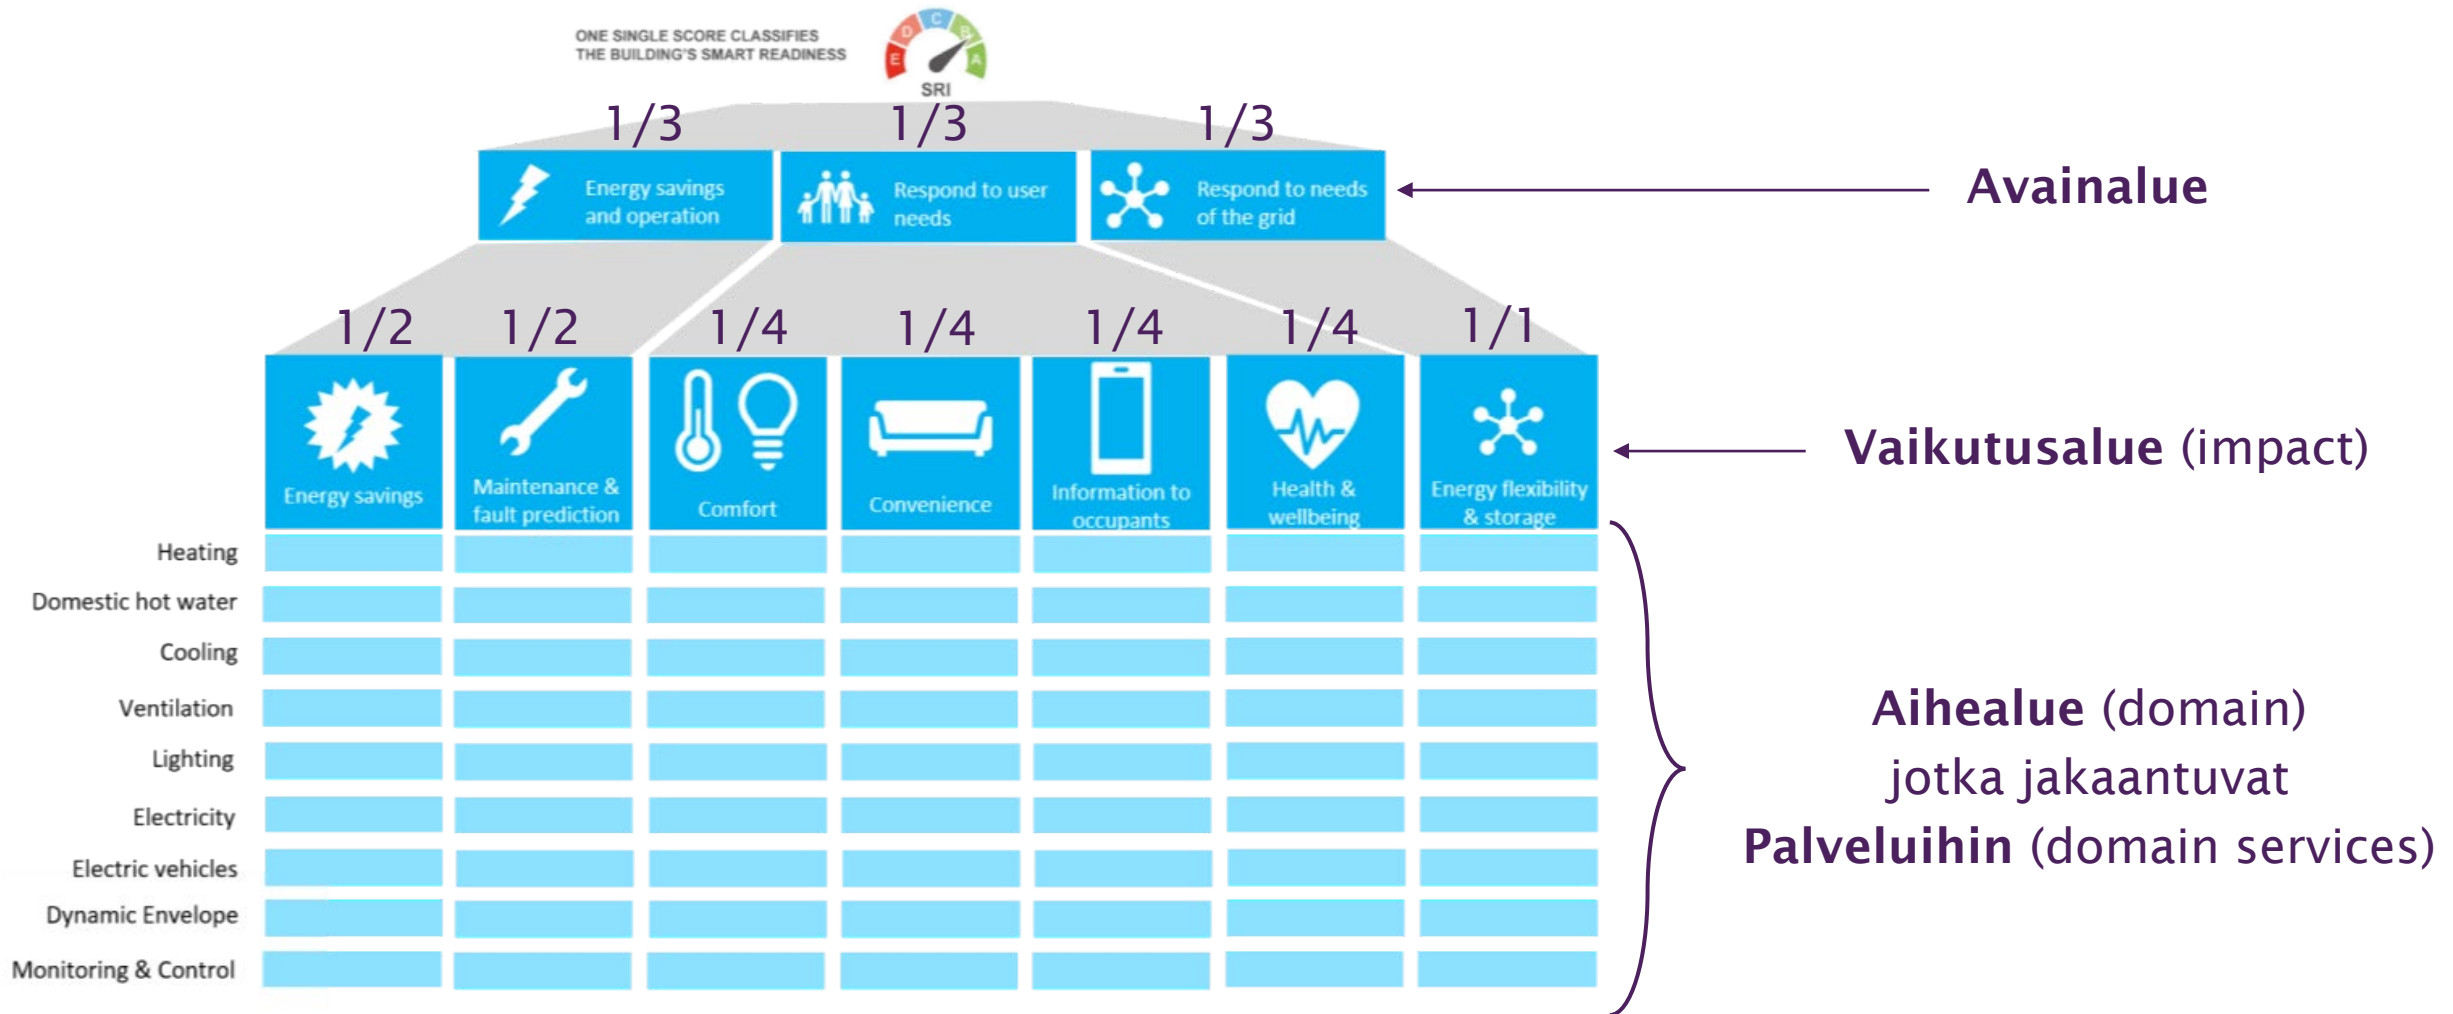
ONE SINGLE SCORE CLASSIFIES THE BUILDING'S SMART READINESS

E D C B A

SRI

1/3 1/3 1/3

Energy savings and operation

Respond to user needs

Respond to needs of the grid

Avainalue

1/2 1/2 1/4 1/4 1/4 1/4 1/1

Energy savings

Maintenance & fault prediction

Comfort

Convenience

Information to occupants

Health & wellbeing

Energy flexibility & storage

Vaikutusalue (impact)

Heating

Domestic hot water

Cooling

Ventilation

Lighting

Electricity

Electric vehicles

Dynamic Envelope

Monitoring & Control

Aihealue (domain)
jotka jakaantuvat
Palveluihin (domain services)